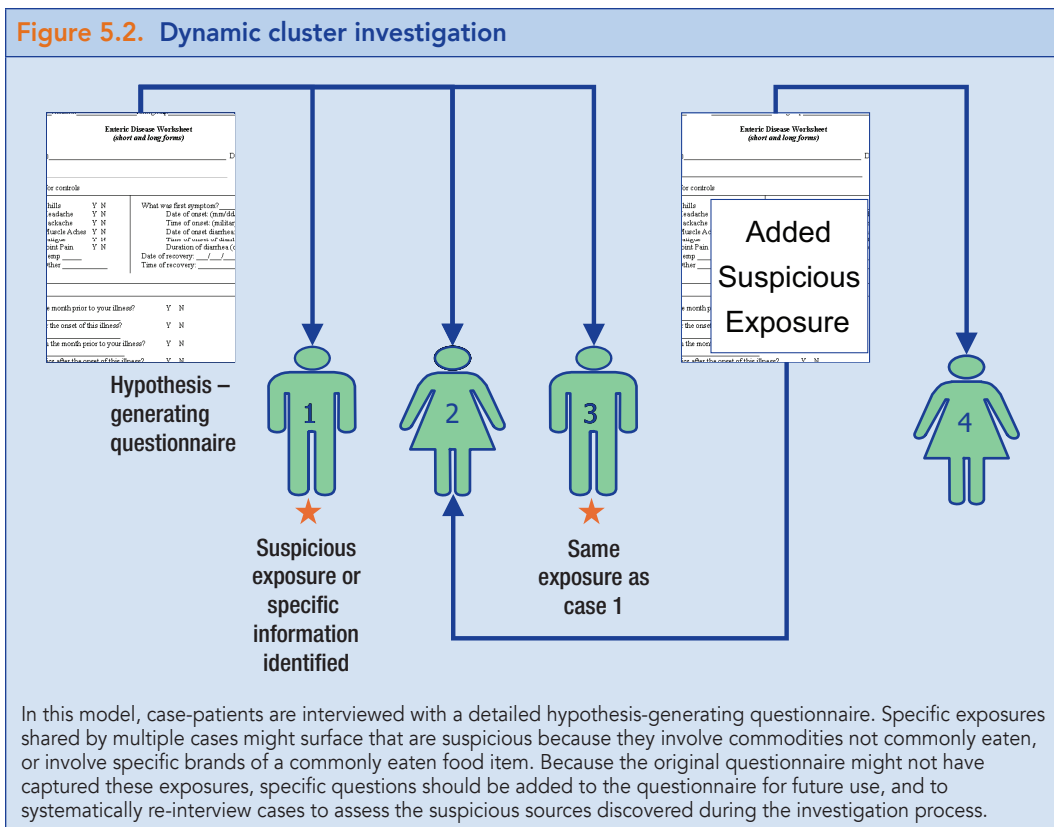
Figure 5.2. Dynamic cluster investigation

Enteric Disease Worksheet
(short and long forms)

for controls

hills Y N
eadache Y N
ackache Y N
Muscle Aches Y N
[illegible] Y N
oint Pain Y N
emp
ther

What was first symptom?
Date of onset: (mm/dd
Time of onset: (militar
Date of onset diarrhea
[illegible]
Duration of diarrhea (
Date of recovery: / /
Time of recovery:

month prior to your illness? Y N
the onset of this illness? Y N
the month prior to your illness? Y N
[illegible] after the onset of this illness? Y N

Hypothesis – generating questionnaire

Enteric Disease Worksheet
(short and long forms)

Added Suspicious Exposure

1

2

3

4

Suspicious exposure or specific information identified

Same exposure as case 1

In this model, case-patients are interviewed with a detailed hypothesis-generating questionnaire. Specific exposures shared by multiple cases might surface that are suspicious because they involve commodities not commonly eaten, or involve specific brands of a commonly eaten food item. Because the original questionnaire might not have captured these exposures, specific questions should be added to the questionnaire for future use, and to systematically re-interview cases to assess the suspicious sources discovered during the investigation process.